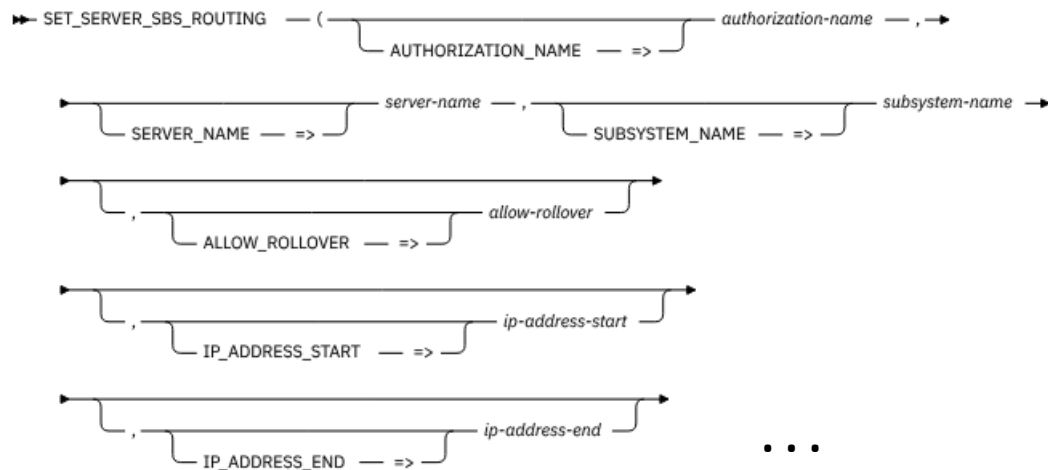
SET_SERVER_SBS_ROUTING ( AUTHORIZATION_NAME => authorization-name ,

SERVER_NAME => server-name , SUBSYSTEM_NAME => subsystem-name

, ALLOW_ROLLOVER => allow-rollover

, IP_ADDRESS_START => ip-address-start

, IP_ADDRESS_END => ip-address-end

...